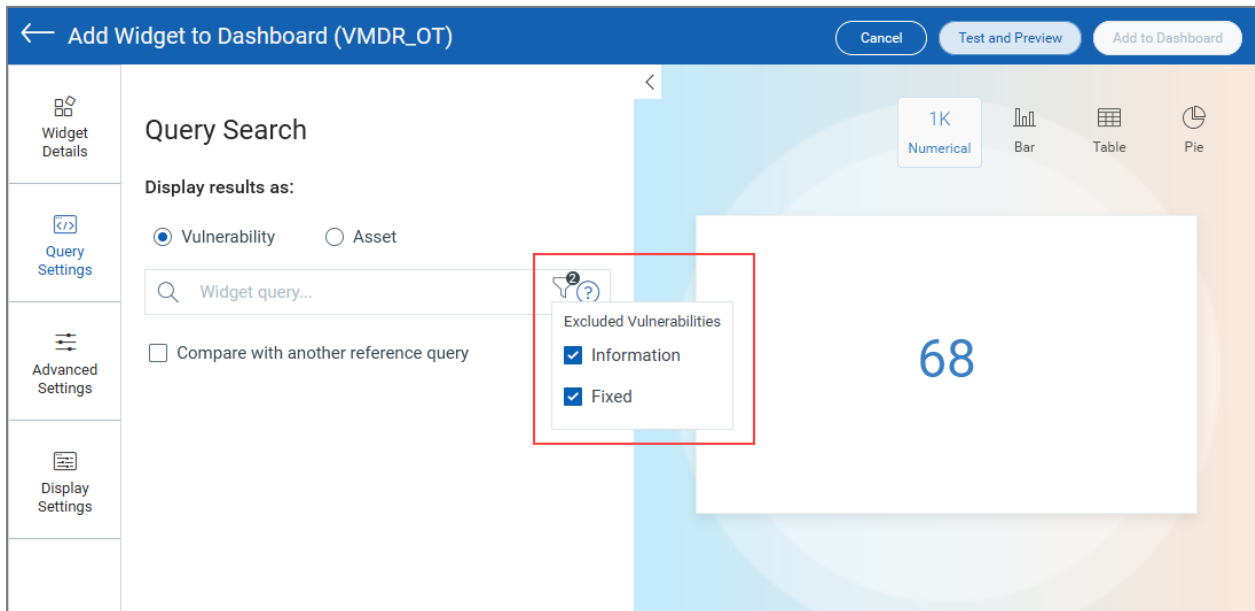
Add Widget to Dashboard (VMDR_OT)

Cancel

Test and Preview

Add to Dashboard

Widget Details

Query Settings

Advanced Settings

Display Settings

Query Search

Display results as:

Vulnerability

Asset

Widget query...

2

?

Excluded Vulnerabilities

Information

Fixed

Compare with another reference query

1K
Numerical

Bar

Table

Pie

68